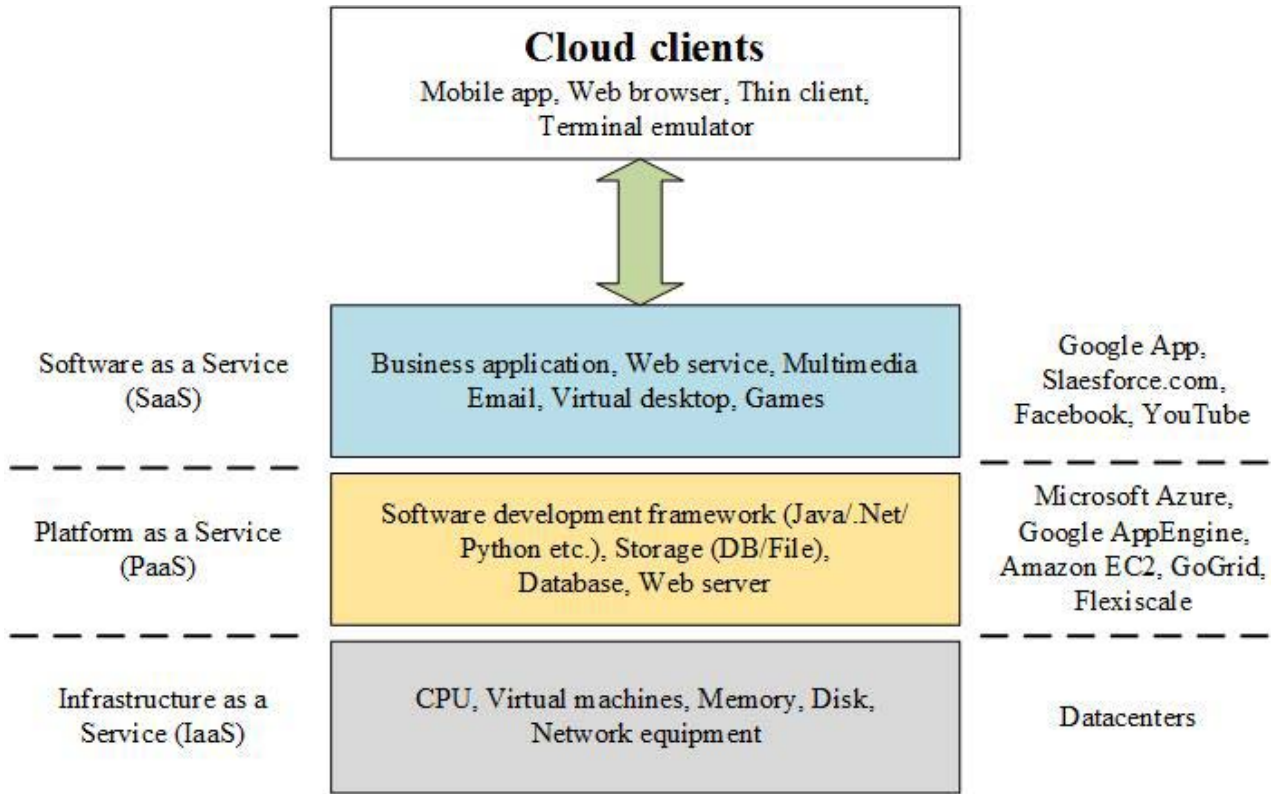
Cloud clients
Mobile app, Web browser, Thin client, Terminal emulator

Software as a Service (SaaS)

Business application, Web service, Multimedia Email, Virtual desktop, Games

Google App, Slaesforce.com, Facebook, YouTube

Platform as a Service (PaaS)

Software development framework (Java/.Net/ Python etc.), Storage (DB/File), Database, Web server

Microsoft Azure, Google AppEngine, Amazon EC2, GoGrid, Flexiscale

Infrastructure as a Service (IaaS)

CPU, Virtual machines, Memory, Disk, Network equipment

Datacenters